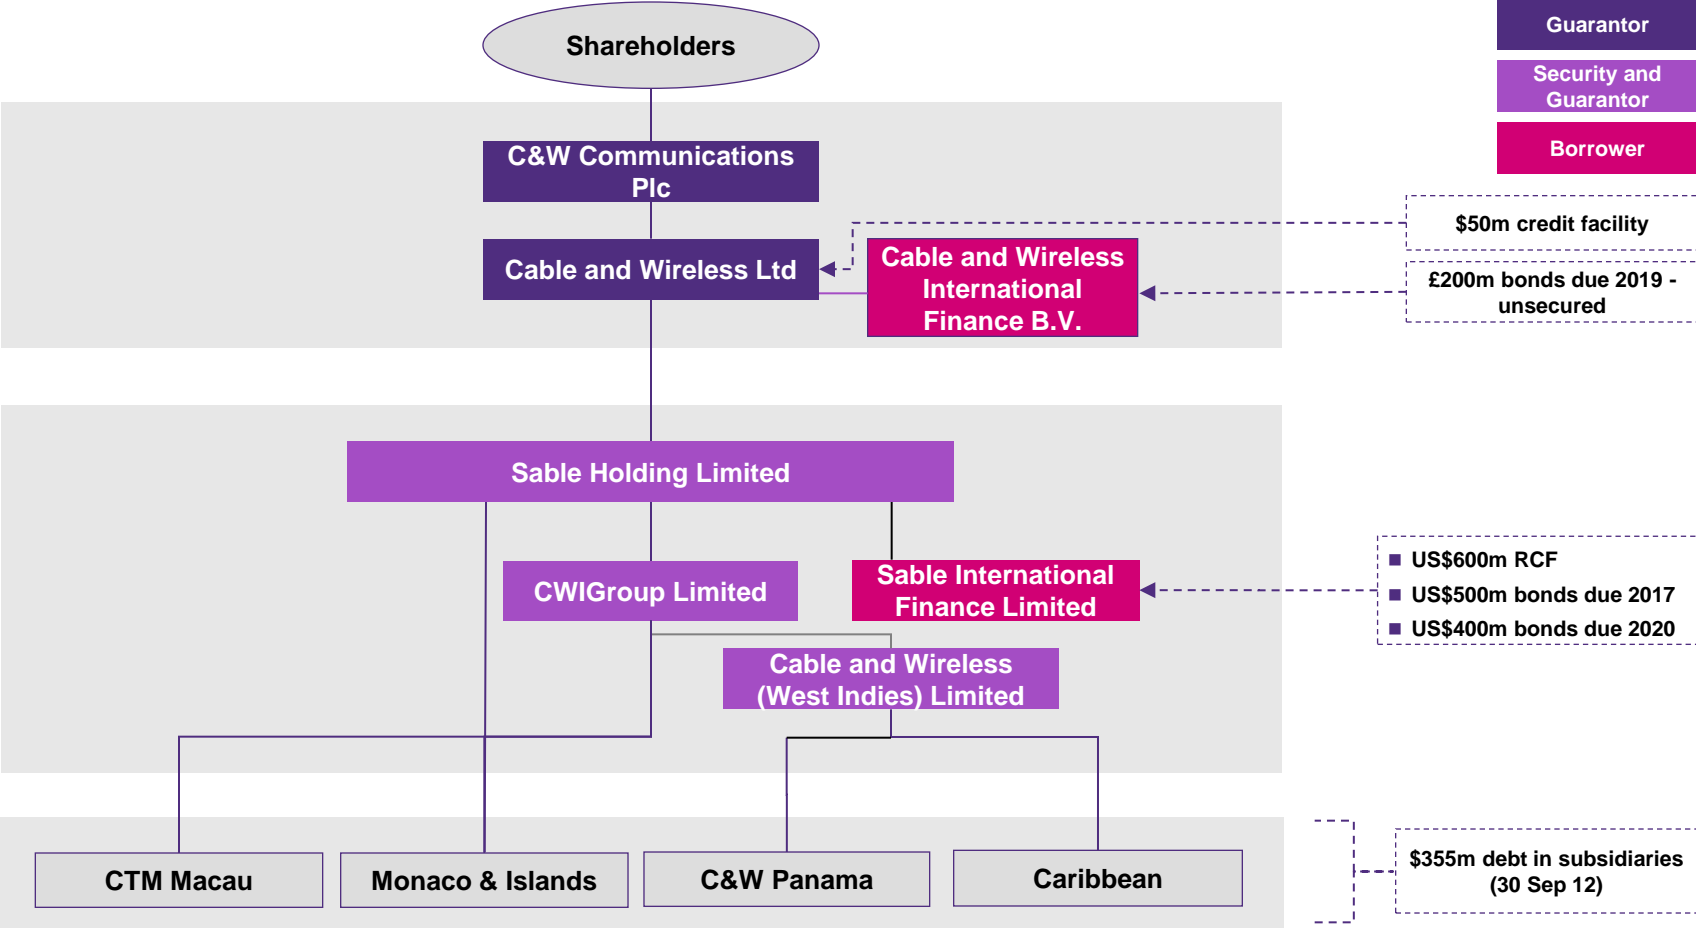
Guarantor

Security and Guarantor

Borrower

Shareholders

C&W Communications Plc

Cable and Wireless Ltd

Cable and Wireless International Finance B.V.

$50m credit facility

£200m bonds due 2019 - unsecured

Sable Holding Limited

CWIGroup Limited

Sable International Finance Limited

■ US$600m RCF
■ US$500m bonds due 2017
■ US$400m bonds due 2020

Cable and Wireless (West Indies) Limited

CTM Macau

Monaco & Islands

C&W Panama

Caribbean

$355m debt in subsidiaries (30 Sep 12)